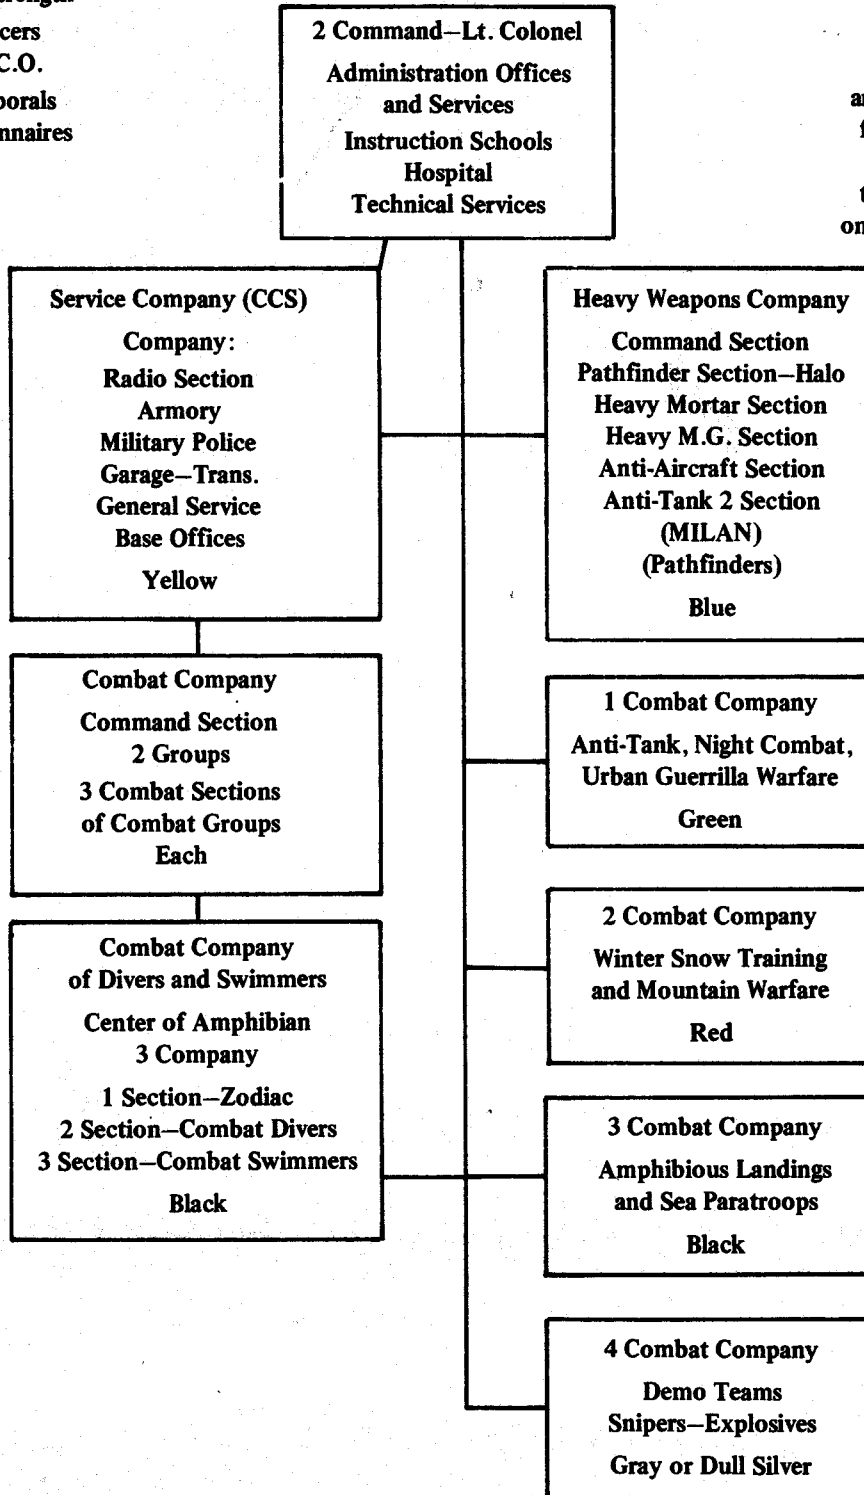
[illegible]
cers
C.O.
porals
nnaires

2 Command–Lt. Colonel
Administration Offices and Services
Instruction Schools
Hospital
Technical Services

ar
f
t
on

Service Company (CCS)
Company:
Radio Section
Armory
Military Police
Garage–Trans.
General Service
Base Offices
Yellow

Heavy Weapons Company
Command Section
Pathfinder Section–Halo
Heavy Mortar Section
Heavy M.G. Section
Anti-Aircraft Section
Anti-Tank 2 Section
(MILAN)
(Pathfinders)
Blue

Combat Company
Command Section
2 Groups
3 Combat Sections of Combat Groups Each

1 Combat Company
Anti-Tank, Night Combat, Urban Guerrilla Warfare
Green

Combat Company of Divers and Swimmers
Center of Amphibian
3 Company
1 Section–Zodiac
2 Section–Combat Divers
3 Section–Combat Swimmers
Black

2 Combat Company
Winter Snow Training and Mountain Warfare
Red

3 Combat Company
Amphibious Landings and Sea Paratroops
Black

4 Combat Company
Demo Teams
Snipers–Explosives
Gray or Dull Silver